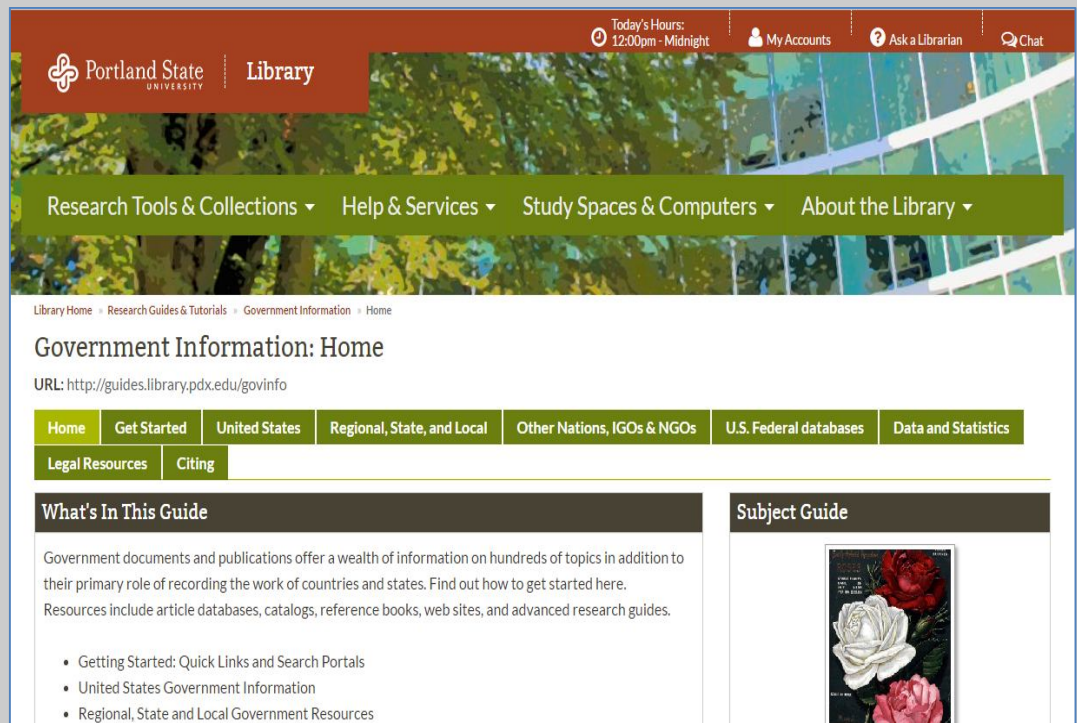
Today's Hours:
12:00pm - Midnight

My Accounts

Ask a Librarian

Chat

Portland State UNIVERSITY | Library

Research Tools & Collections ▾ Help & Services ▾ Study Spaces & Computers ▾ About the Library ▾

Library Home » Research Guides & Tutorials » Government Information » Home

Government Information: Home

URL: http://guides.library.pdx.edu/govinfo

| Home | Get Started | United States | Regional, State, and Local | Other Nations, IGOs & NGOs | U.S. Federal databases | Data and Statistics |
|---|---|---|---|---|---|---|
| Legal Resources | Citing | | | | | |

What's In This Guide

Government documents and publications offer a wealth of information on hundreds of topics in addition to their primary role of recording the work of countries and states. Find out how to get started here. Resources include article databases, catalogs, reference books, web sites, and advanced research guides.

- Getting Started: Quick Links and Search Portals
- United States Government Information
- Regional, State and Local Government Resources

Subject Guide